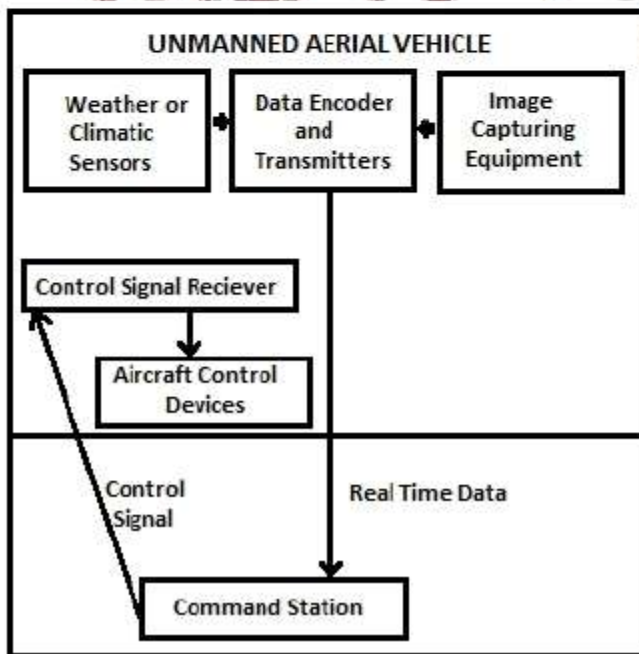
UNMANNED AERIAL VEHICLE

Weather or Climatic Sensors

Data Encoder and Transmitters

Image Capturing Equipment

Control Signal Reciever

Aircraft Control Devices

Control Signal

Real Time Data

Command Station